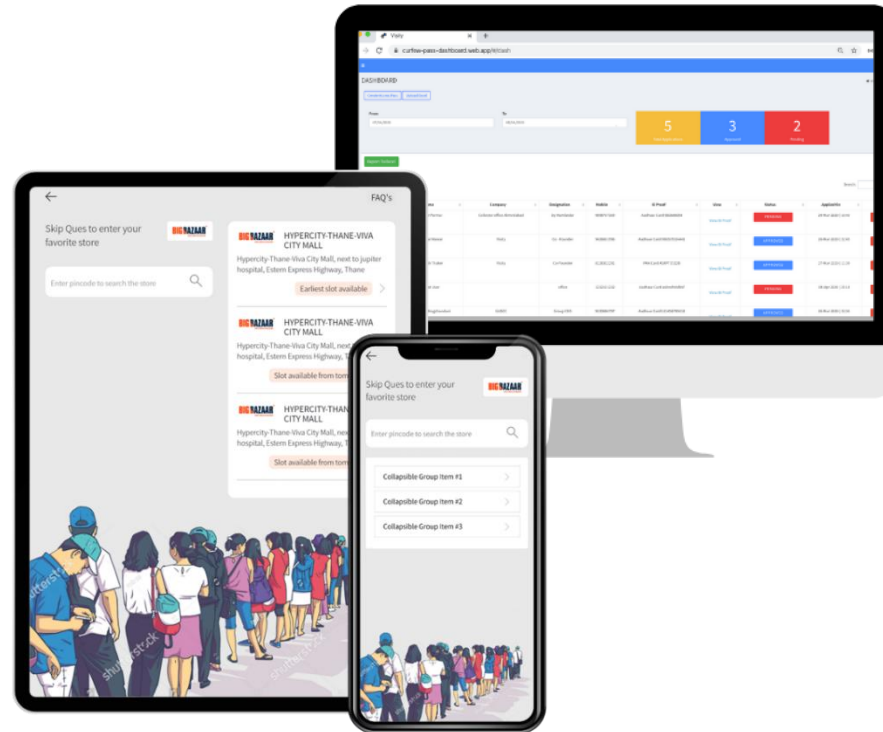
Visity

curfew-pass-dashboard.web.app/#/dash

DASHBOARD

From

To

5

3

2

Approved

Pending

Company

Designation

Mobile

ID Proof

View

Status

Applied On

FAQ's

Skip Ques to enter your favorite store

BIG BAZAAR

Enter pincode to search the store

HYPERCITY-THANE-VIVA CITY MALL

Hypercity-Thane-Viva City Mall, next to jupiter hospital, Estern Express Highway, Thane

Earliest slot available

HYPERCITY-THANE-VIVA CITY MALL

Hypercity-Thane-Viva City Mall, next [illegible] hospital, Estern Express Highway, Thane

Slot available from tom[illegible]

HYPERCITY-THANE-VIVA CITY MALL

Hypercity-Thane-Viva City Mall, next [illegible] hospital, Estern Express Highway, T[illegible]

Slot available from tom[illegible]

Skip Ques to enter your favorite store

BIG BAZAAR

Enter pincode to search the store

Collapsible Group Item #1

Collapsible Group Item #2

Collapsible Group Item #3

shutterstock